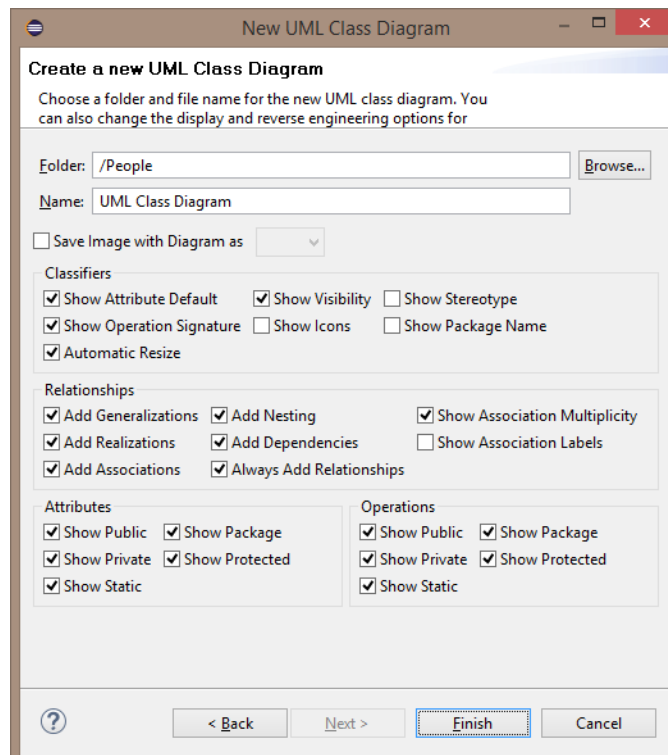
New UML Class Diagram

Create a new UML Class Diagram

Choose a folder and file name for the new UML class diagram. You can also change the display and reverse engineering options for

Folder: /People
Browse...

Name: UML Class Diagram

Save Image with Diagram as

Classifiers
Show Attribute Default
Show Visibility
Show Stereotype
Show Operation Signature
Show Icons
Show Package Name
Automatic Resize

Relationships
Add Generalizations
Add Nesting
Show Association Multiplicity
Add Realizations
Add Dependencies
Show Association Labels
Add Associations
Always Add Relationships

Attributes
Show Public
Show Package
Show Private
Show Protected
Show Static

Operations
Show Public
Show Package
Show Private
Show Protected
Show Static

?
< Back
Next >
Finish
Cancel